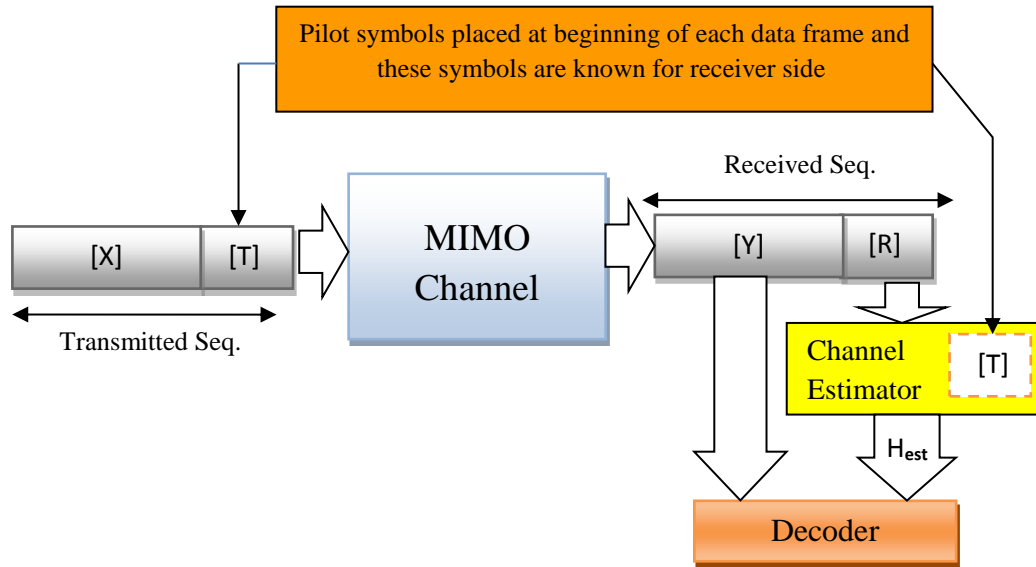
Pilot symbols placed at beginning of each data frame and these symbols are known for receiver side

Received Seq.

[X]

[T]

MIMO Channel

[Y]

[R]

Transmitted Seq.

Channel Estimator

[T]

$H_{est}$

Decoder